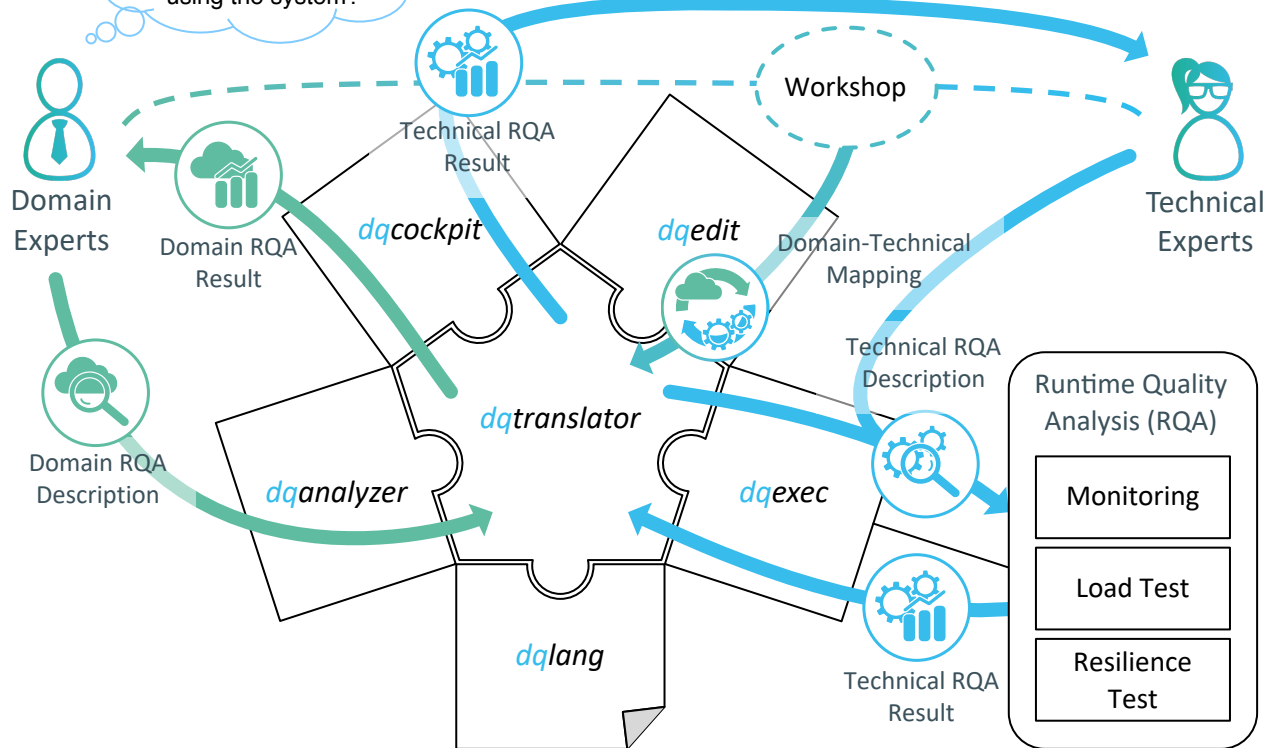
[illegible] using the system?

Domain Experts

Technical RQA Result

Workshop

Technical Experts

Domain RQA Result

dqcockpit

dqedit

Domain-Technical Mapping

Domain RQA Description

Technical RQA Description

dqtranslator

Runtime Quality Analysis (RQA)

dqanalyzer

dqexec

Monitoring

Load Test

dqlang

Resilience Test

Technical RQA Result